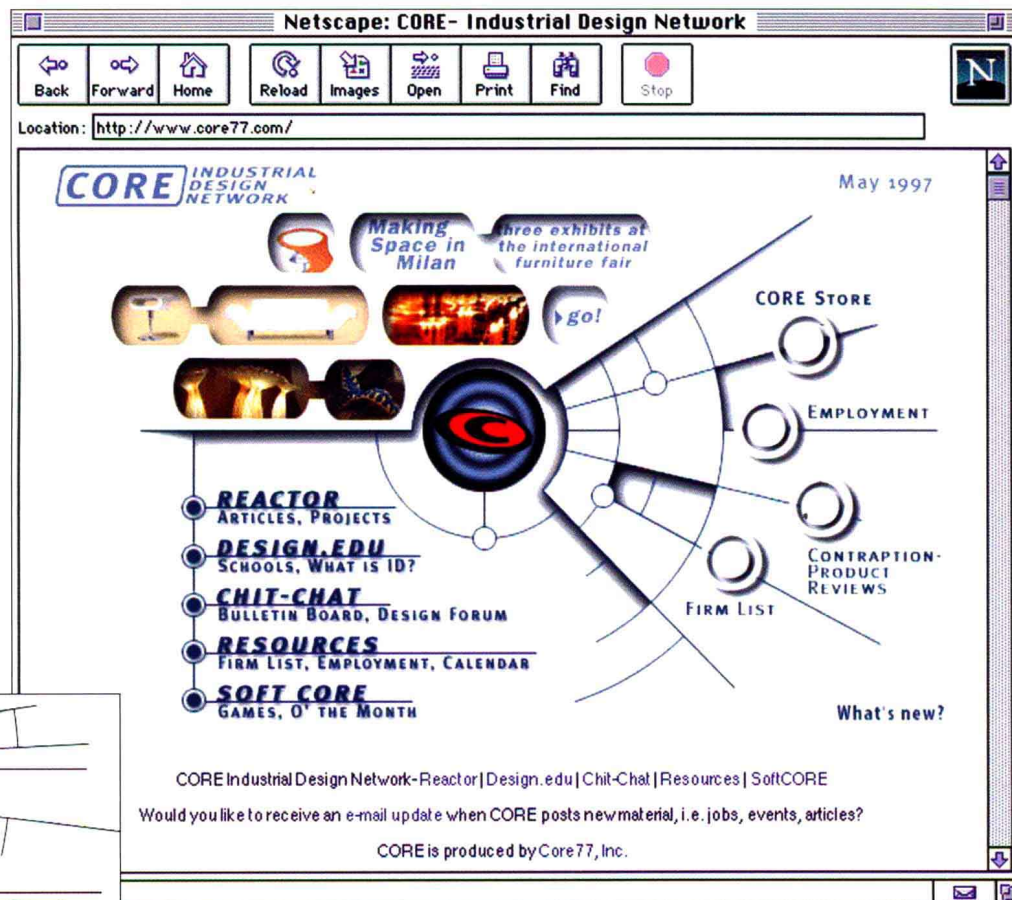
Netscape: CORE- Industrial Design Network

Back Forward Home Reload Images Open Print Find Stop

N

Location: http://www.core77.com/

CORE INDUSTRIAL DESIGN NETWORK

May 1997

Making Space in Milan

three exhibits at the international furniture fair

go!

CORE STORE

EMPLOYMENT

CONTRAPTION-PRODUCT REVIEWS

FIRM LIST

REACTOR
ARTICLES, PROJECTS

DESIGN.EDU
SCHOOLS, WHAT IS ID?

CHIT-CHAT
BULLETIN BOARD, DESIGN FORUM

RESOURCES
FIRM LIST, EMPLOYMENT, CALENDAR

SOFT CORE
GAMES, O' THE MONTH

What's new?

CORE Industrial Design Network-Reactor | Design.edu | Chit-Chat | Resources | SoftCORE

Would you like to receive an e-mail update when CORE posts new material, i.e. jobs, events, articles?

CORE is produced by Core77, Inc.